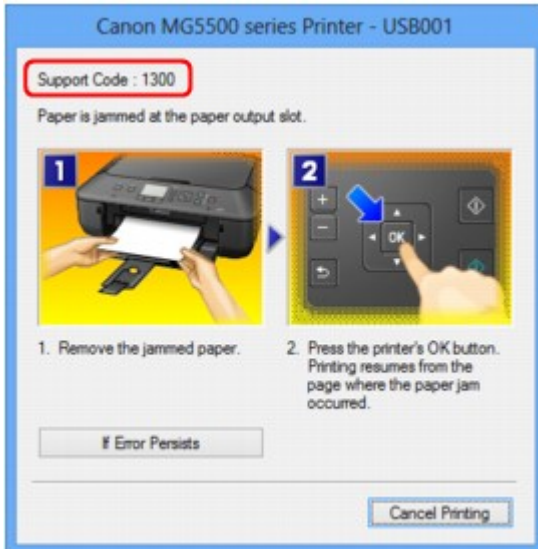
Canon MG5500 series Printer - USB001

Support Code : 1300

Paper is jammed at the paper output slot.

1

2

+

−

OK

1. Remove the jammed paper.

2. Press the printer's OK button. Printing resumes from the page where the paper jam occurred.

If Error Persists

Cancel Printing